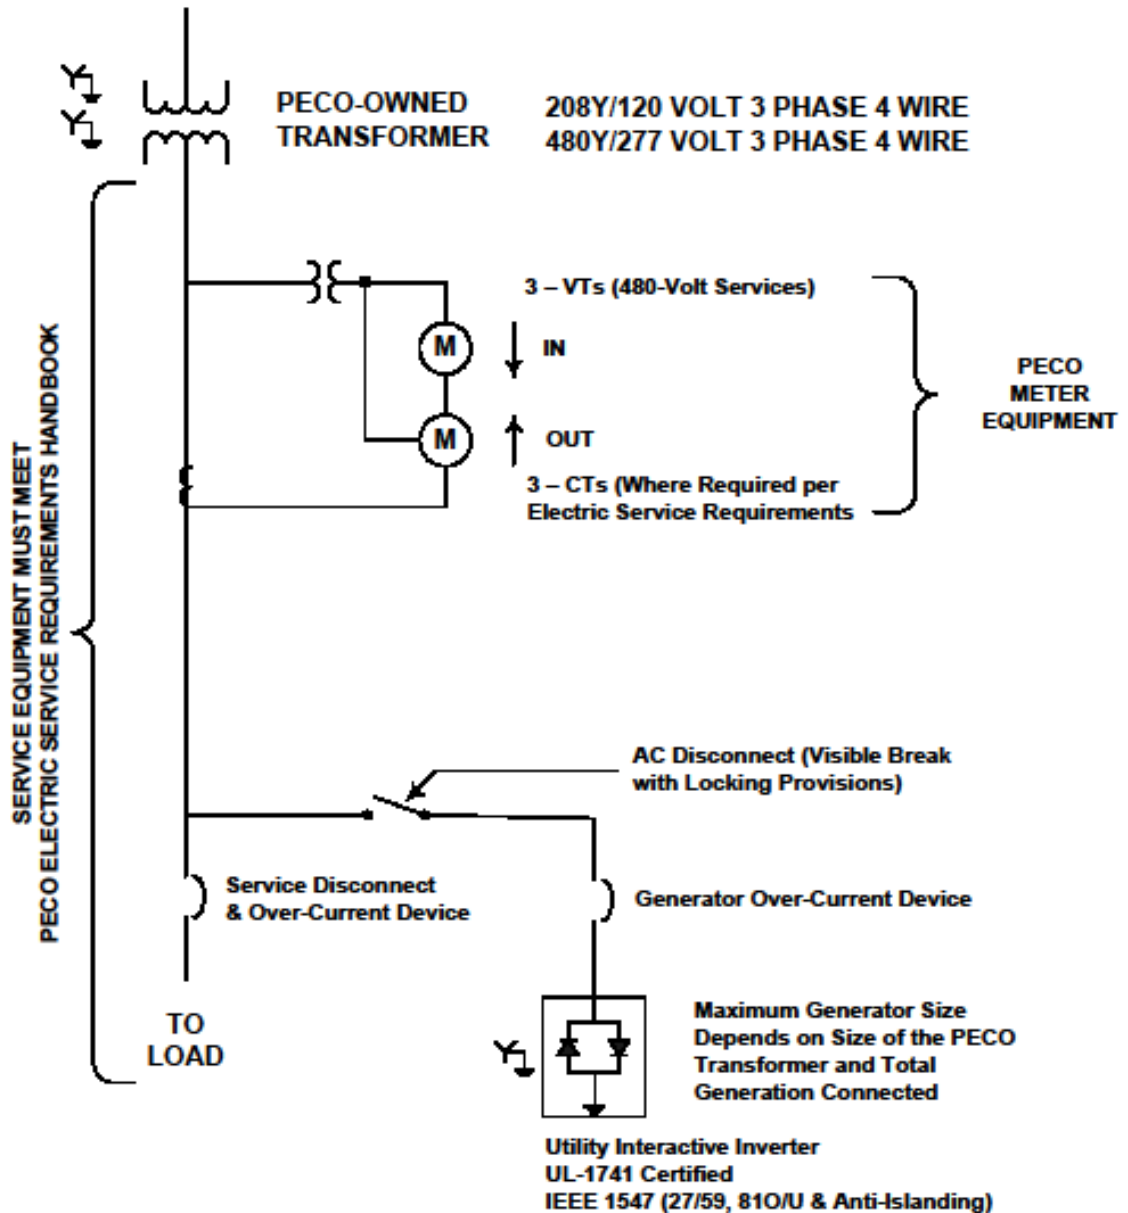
PECO-OWNED TRANSFORMER

208Y/120 VOLT 3 PHASE 4 WIRE
480Y/277 VOLT 3 PHASE 4 WIRE

SERVICE EQUIPMENT MUST MEET PECO ELECTRIC SERVICE REQUIREMENTS HANDBOOK

3 – VTs (480-Volt Services)

M

IN

M

OUT

3 – CTs (Where Required per Electric Service Requirements

PECO METER EQUIPMENT

AC Disconnect (Visible Break with Locking Provisions)

Service Disconnect & Over-Current Device

Generator Over-Current Device

TO LOAD

Maximum Generator Size Depends on Size of the PECO Transformer and Total Generation Connected

Utility Interactive Inverter
UL-1741 Certified
IEEE 1547 (27/59, 81O/U & Anti-Islanding)